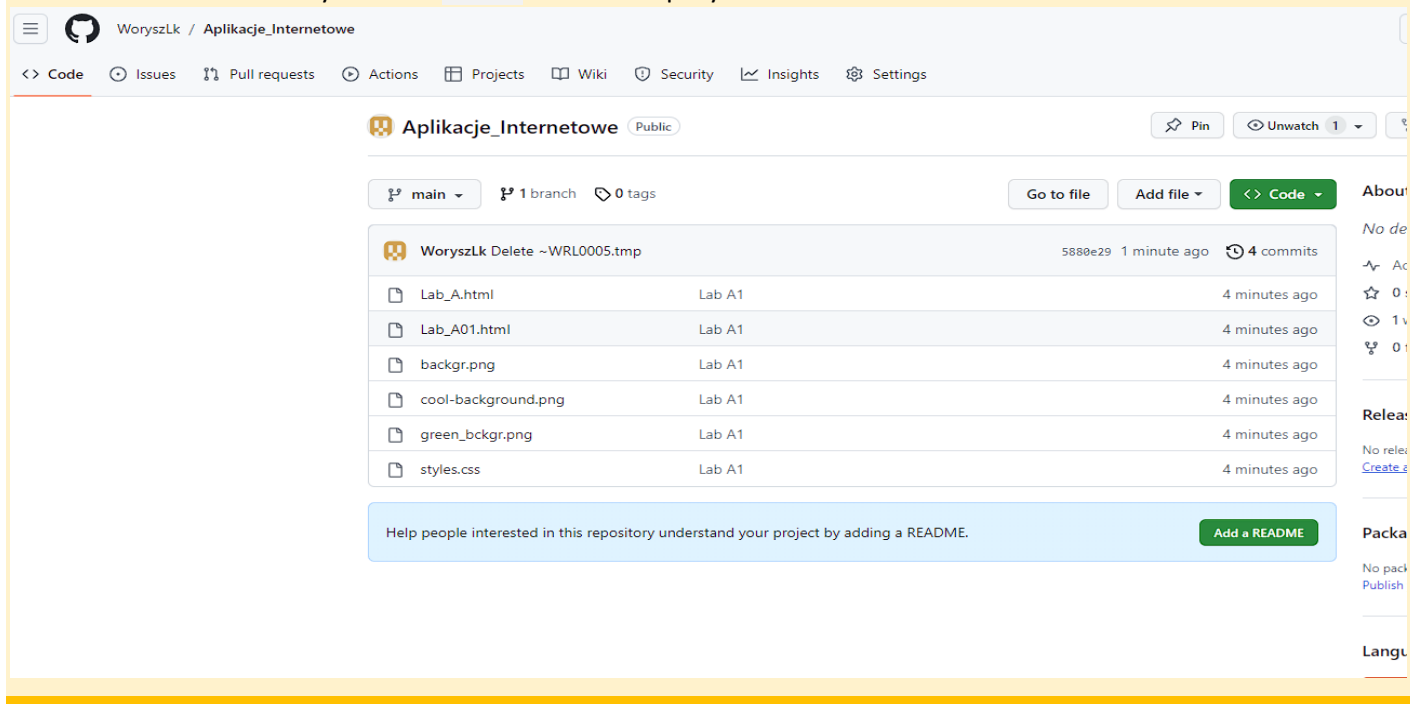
WoryszLk / Aplikacje_Internetowe

Code Issues Pull requests Actions Projects Wiki Security Insights Settings

Aplikacje_Internetowe Public

Pin Unwatch 1

main 1 branch 0 tags

Go to file Add file Code

About

No de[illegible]

WoryszLk Delete ~WRL0005.tmp 5880e29 1 minute ago 4 commits

| | | |
|---|---|---|
| Lab_A.html | Lab A1 | 4 minutes ago |
| Lab_A01.html | Lab A1 | 4 minutes ago |
| backgr.png | Lab A1 | 4 minutes ago |
| cool-background.png | Lab A1 | 4 minutes ago |
| green_bckgr.png | Lab A1 | 4 minutes ago |
| styles.css | Lab A1 | 4 minutes ago |

Help people interested in this repository understand your project by adding a README.

Add a README

Ac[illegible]
0 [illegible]
1 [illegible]
0 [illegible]

Releas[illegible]
No relea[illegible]
Create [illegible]

Packa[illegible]
No pack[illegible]
Publish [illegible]

Langu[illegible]